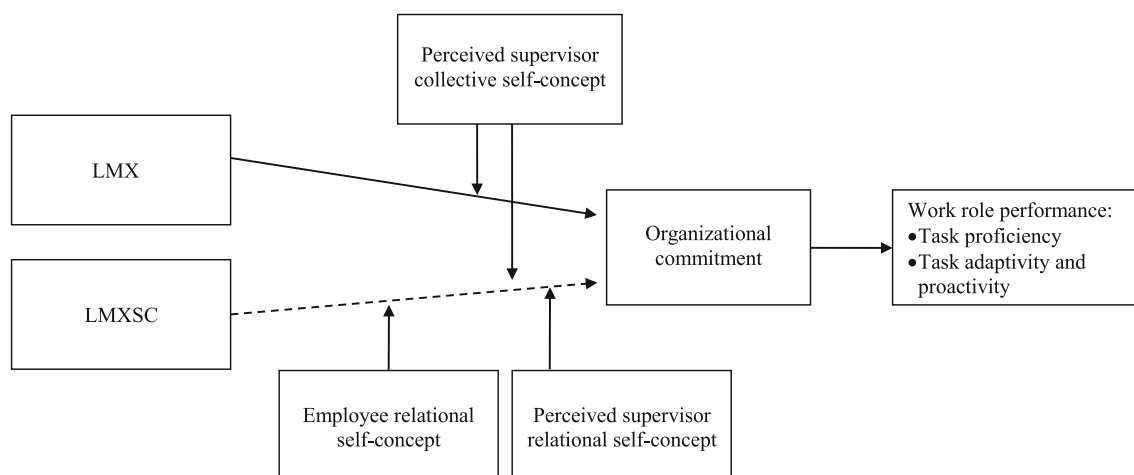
Perceived supervisor collective self-concept

LMX

Organizational commitment

Work role performance:
• Task proficiency
• Task adaptivity and proactivity

LMXSC

Employee relational self-concept

Perceived supervisor relational self-concept